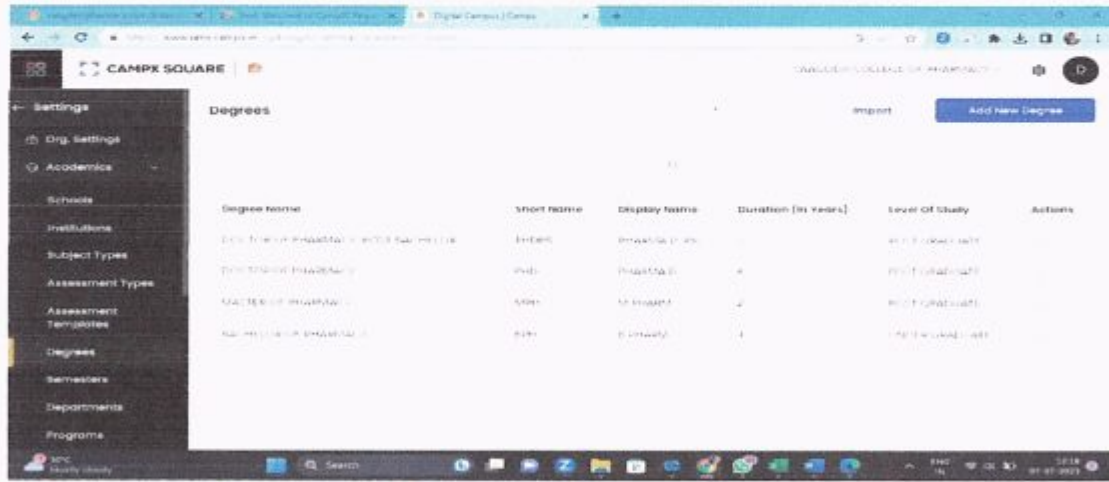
Digital Campus | Campx

CAMPX SQUARE

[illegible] COLLEGE OF PHARMACY

D

← Settings

Org. Settings

Academics

Schools

Institutions

Subject Types

Assessment Types

Assessment Templates

Degrees

Semesters

Departments

Programs

Degrees

Import

Add New Degree

| Degree Name | Short Name | Display Name | Duration (In Years) | Level Of Study | Actions |
|---|---|---|---|---|---|
| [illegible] | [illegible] | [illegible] | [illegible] | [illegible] | |
| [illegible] | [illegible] | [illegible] | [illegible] | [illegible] | |
| MASTER OF PHARMACY | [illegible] | M.Pharm | 2 | POST GRADUATE | |
| BACHELOR OF PHARMACY | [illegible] | B.Pharm | 4 | UNDER GRADUATE | |

Search

ENG IN